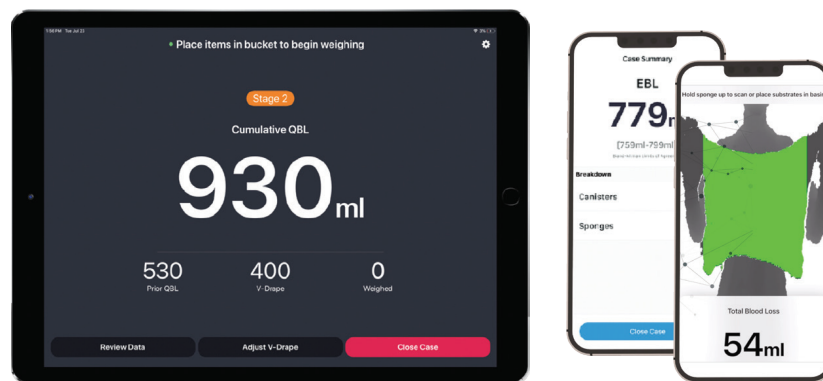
1:56 PM Tue Jul 23

• Place items in bucket to begin weighing

Stage 2

Cumulative QBL

930ml

530
Prior QBL

400
V-Drape

0
Weighed

Review Data

Adjust V-Drape

Close Case

Case Summary

EBL

779

[759ml-799ml

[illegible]

Breakdown

Canisters

Sponges

Close Case

Hold sponge up to scan or place substrates in basin

Total Blood Loss

54ml